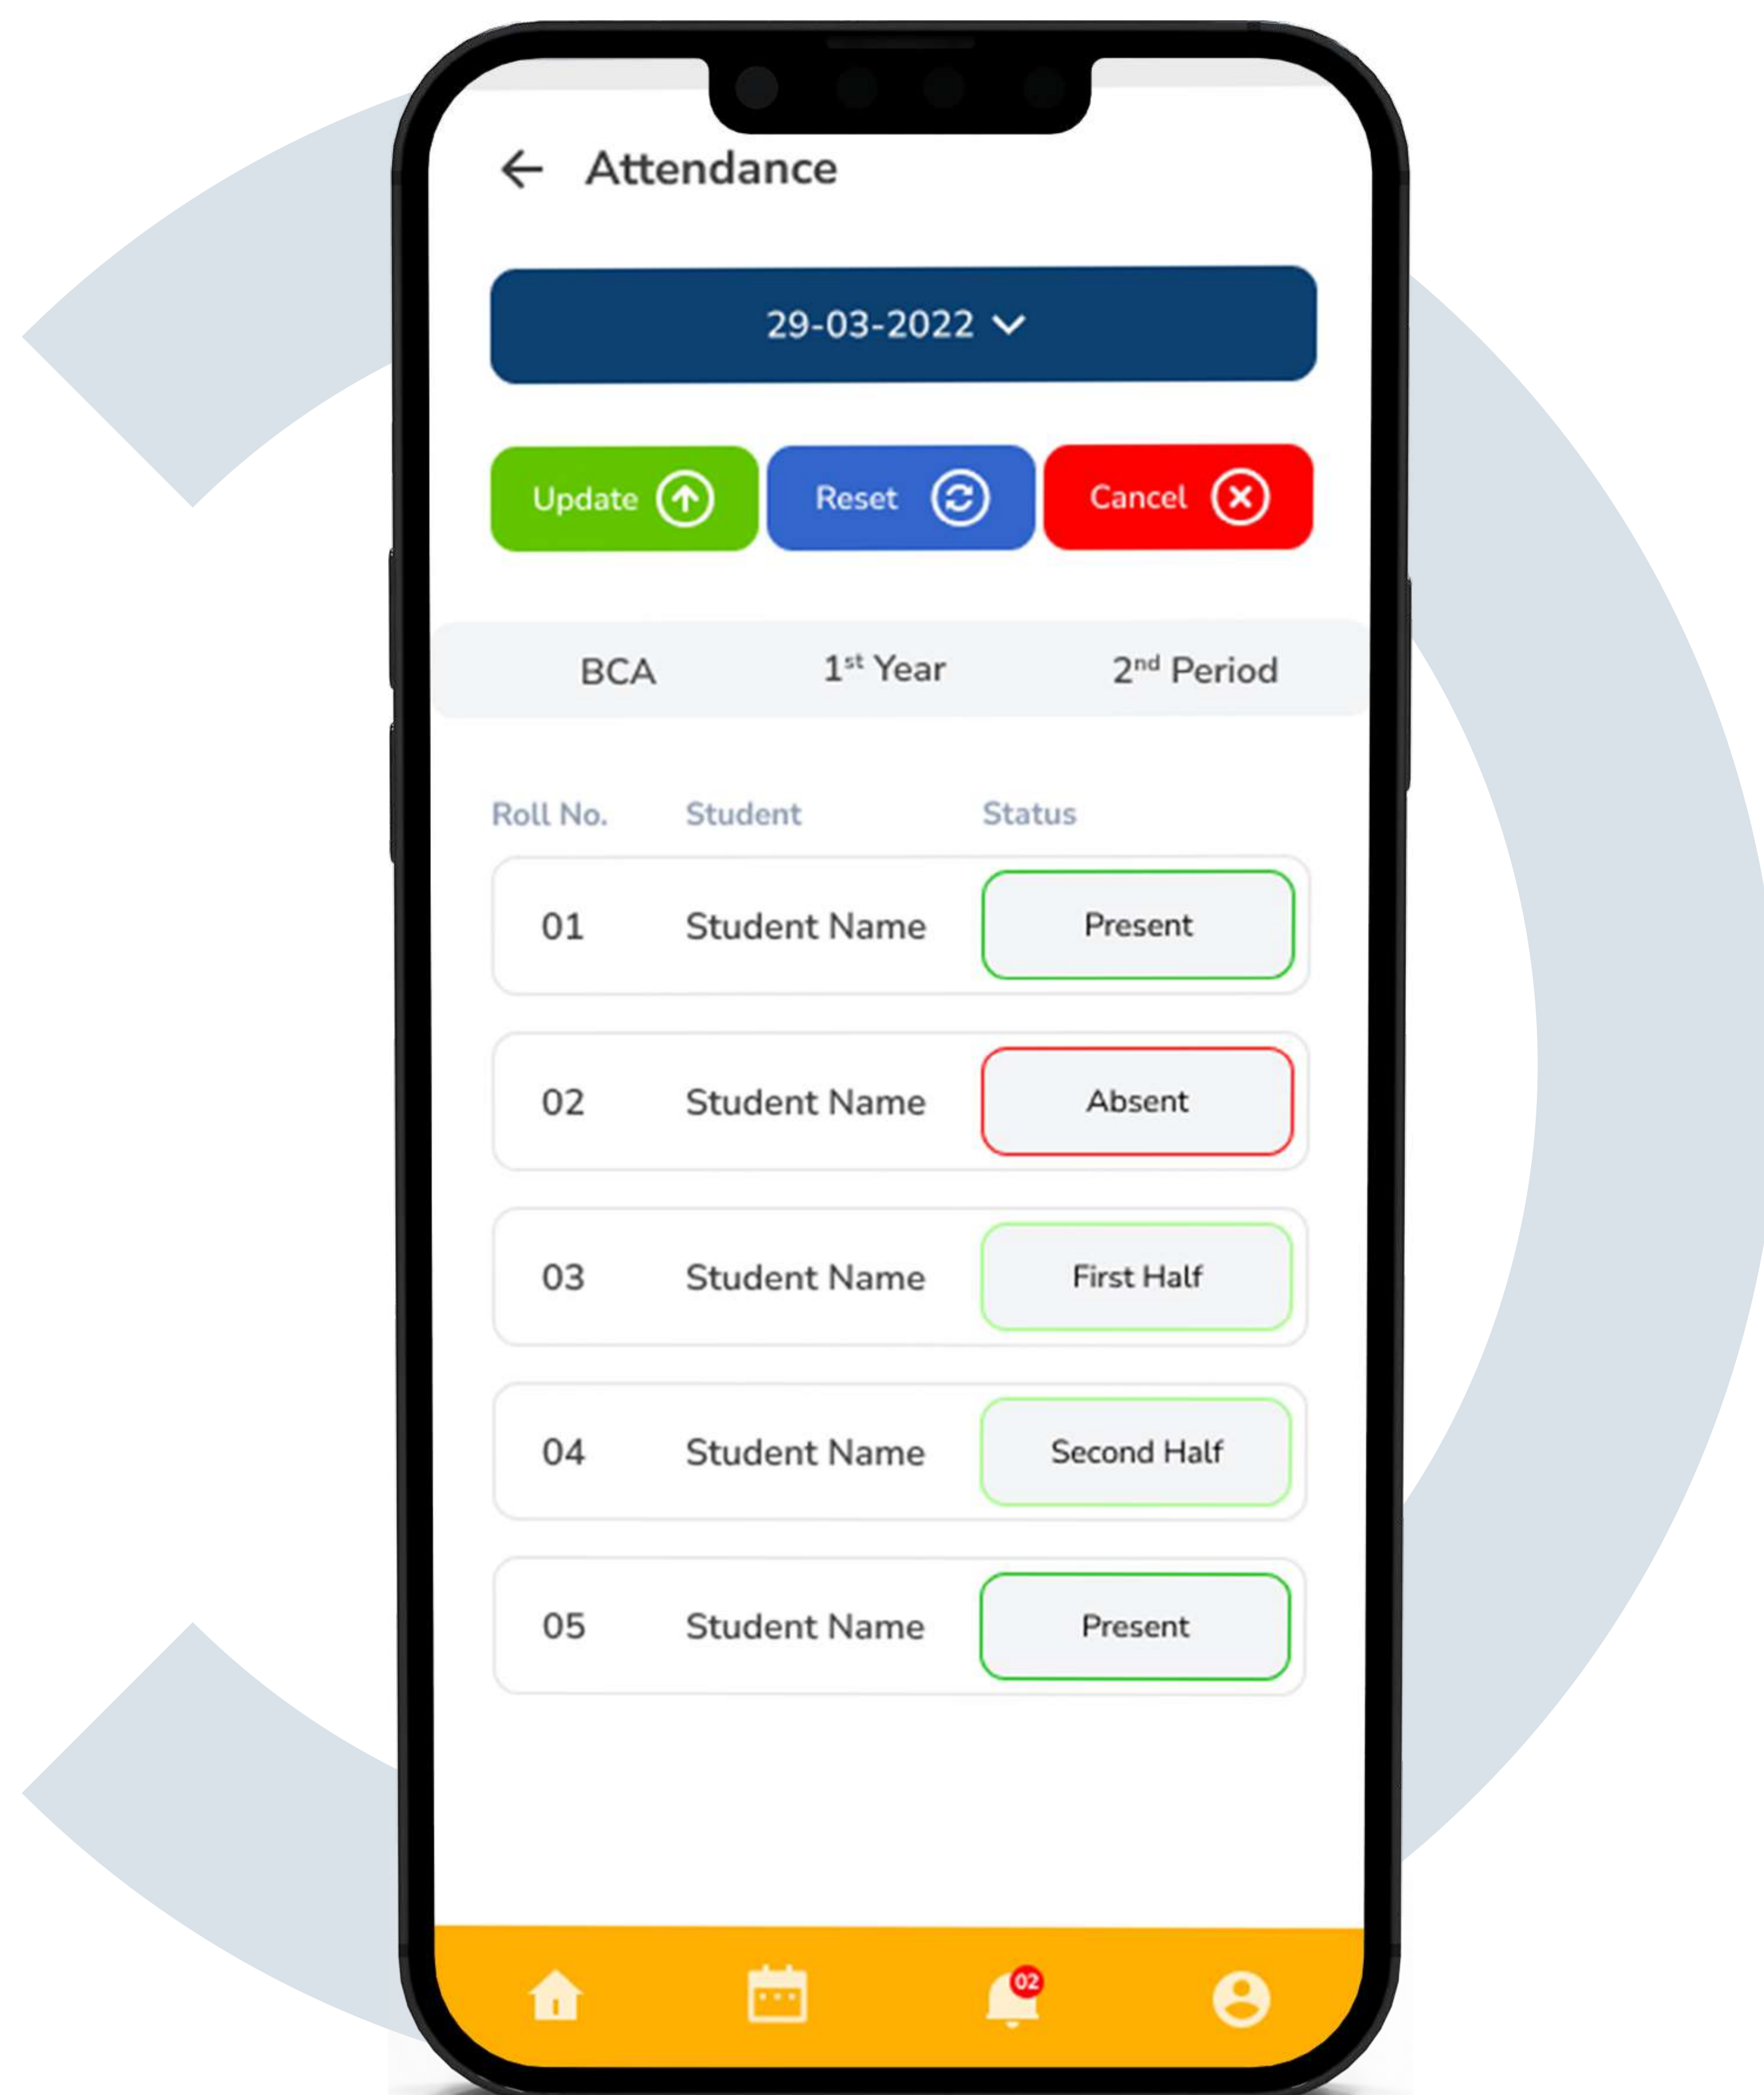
← Attendance

29-03-2022

Update Reset Cancel

BCA $1^{st}$ Year $2^{nd}$ Period

| Roll No. | Student | Status |
|---|---|---|
| 01 | Student Name | Present |
| 02 | Student Name | Absent |
| 03 | Student Name | First Half |
| 04 | Student Name | Second Half |
| 05 | Student Name | Present |

02